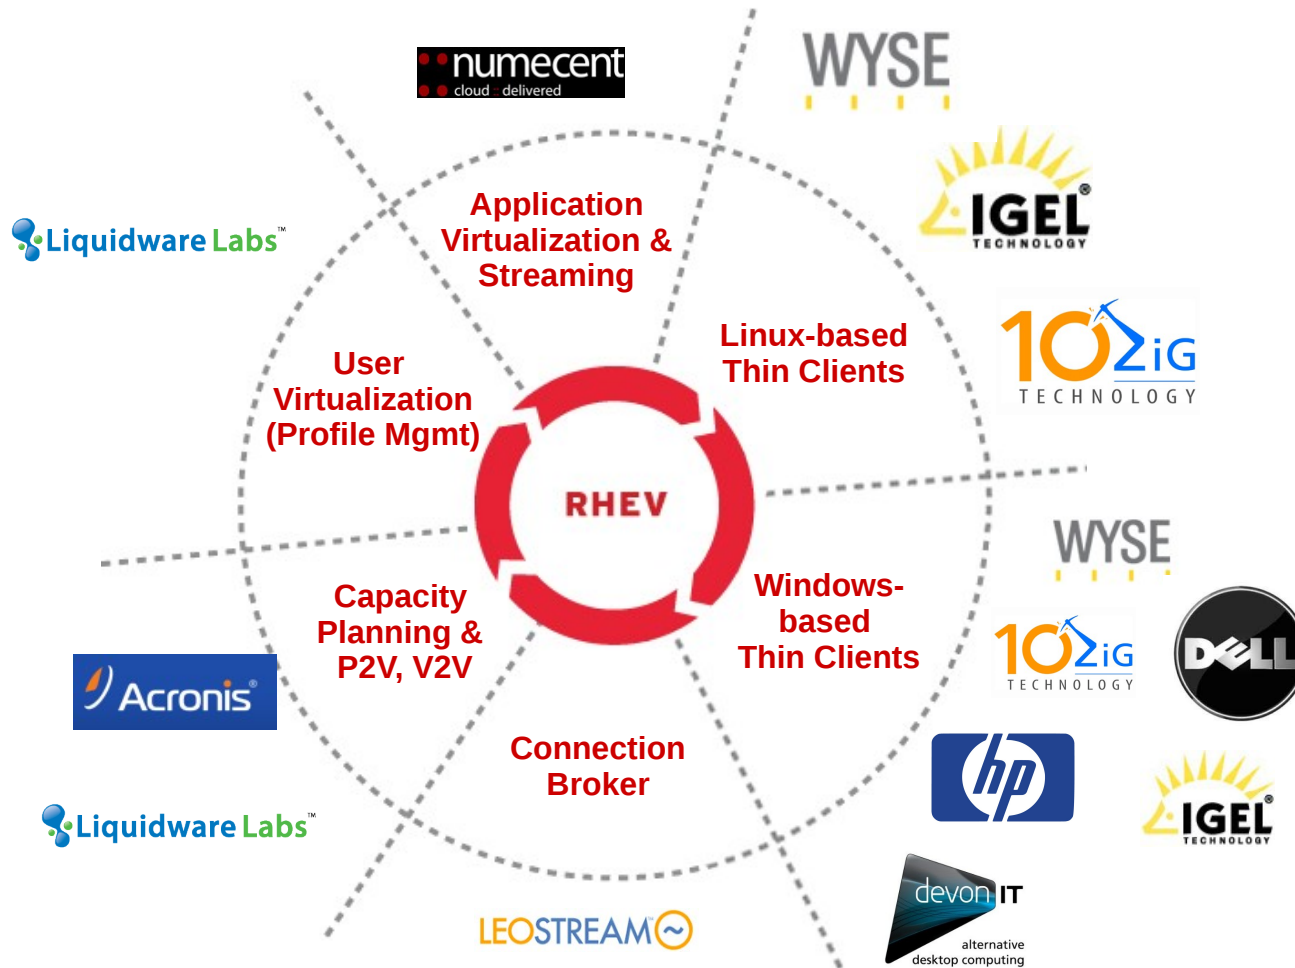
numecent
cloud delivered

WYSE

Liquidware Labs™

Application Virtualization & Streaming

IGEL
TECHNOLOGY

Linux-based Thin Clients

10ZiG
TECHNOLOGY

User Virtualization (Profile Mgmt)

RHEV

WYSE

Capacity Planning & P2V, V2V

Windows-based Thin Clients

10ZiG
TECHNOLOGY

DELL

Acronis

hp

Connection Broker

IGEL
TECHNOLOGY

Liquidware Labs™

devon IT
alternative desktop computing

LEOSTREAM